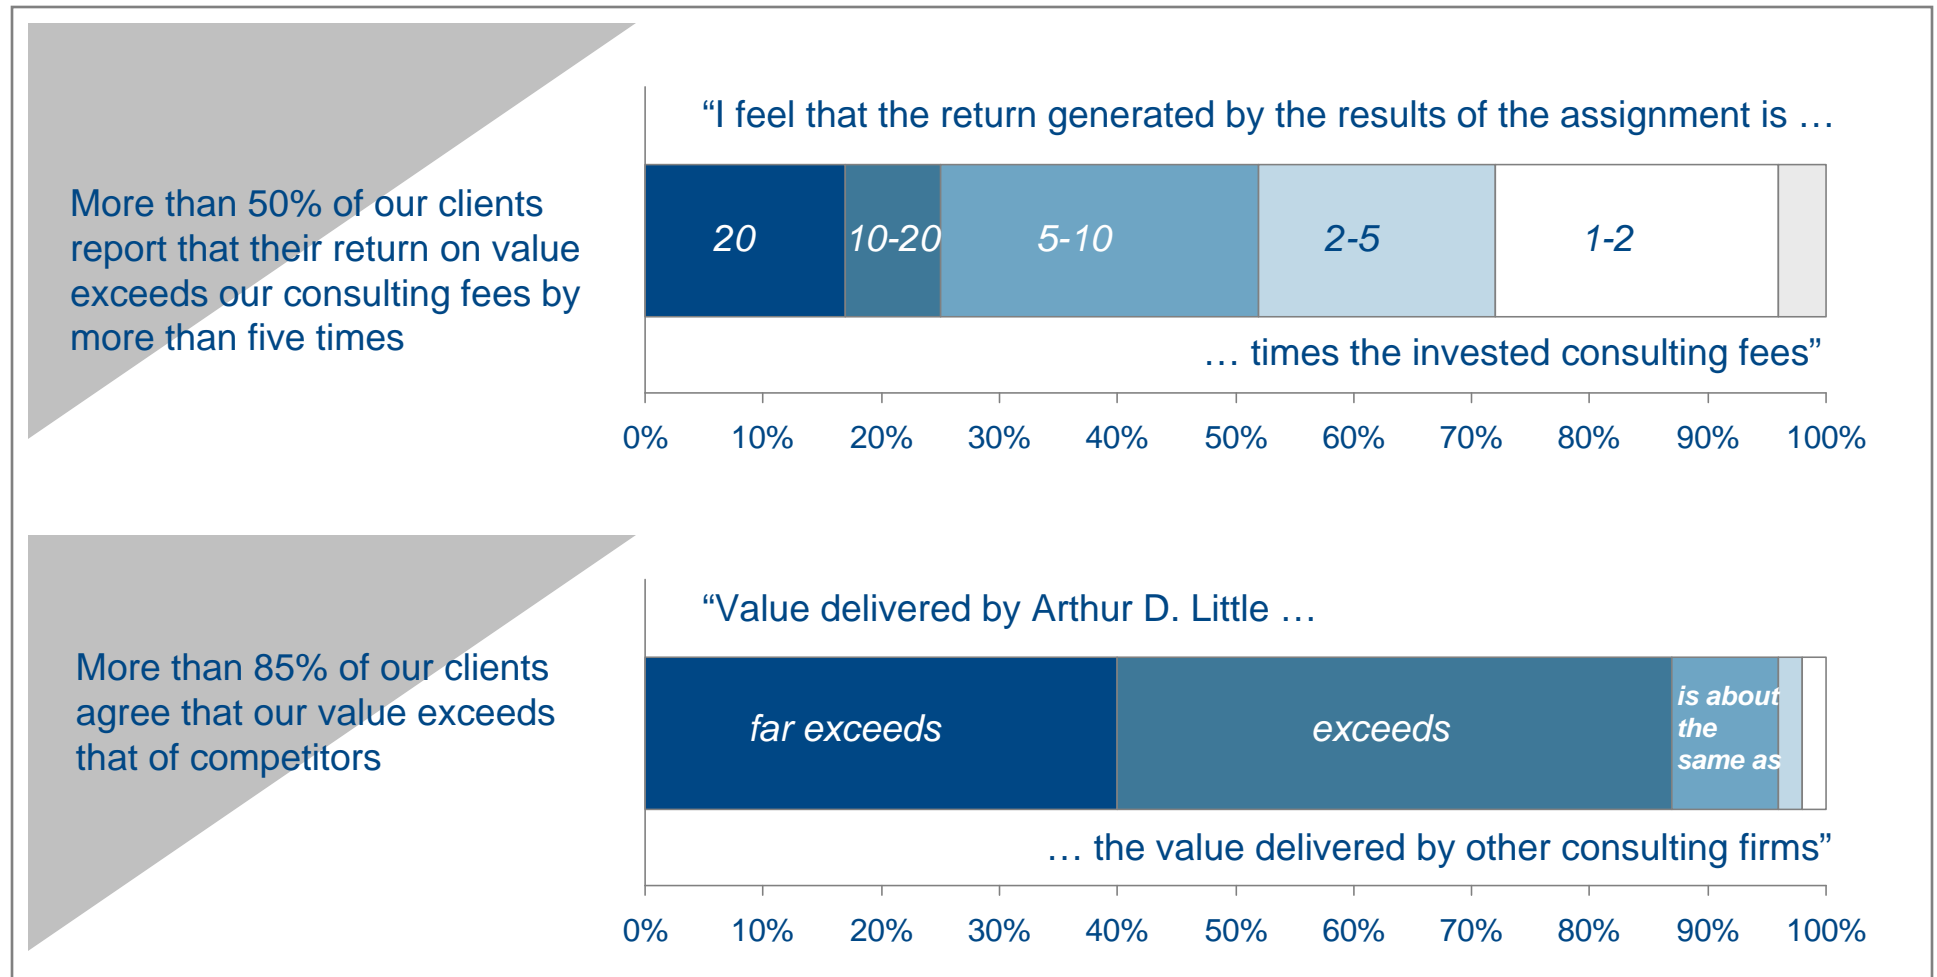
More than 50% of our clients report that their return on value exceeds our consulting fees by more than five times

“I feel that the return generated by the results of the assignment is …

20

10-20

5-10

2-5

1-2

… times the invested consulting fees”

0% 10% 20% 30% 40% 50% 60% 70% 80% 90% 100%

More than 85% of our clients agree that our value exceeds that of competitors

“Value delivered by Arthur D. Little …

far exceeds

exceeds

is about the same as

… the value delivered by other consulting firms”

0% 10% 20% 30% 40% 50% 60% 70% 80% 90% 100%